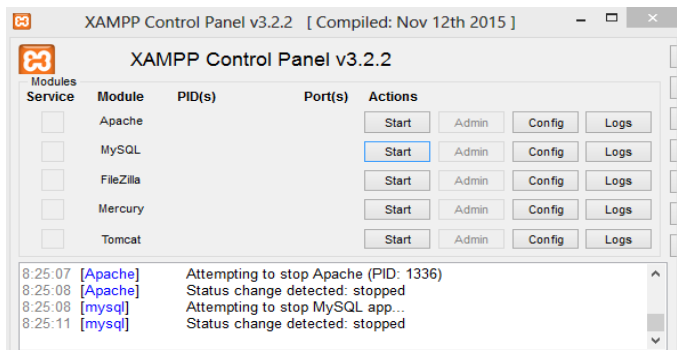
XAMPP Control Panel v3.2.2 [ Compiled: Nov 12th 2015 ]

XAMPP Control Panel v3.2.2

Modules

| Service | Module | PID(s) | Port(s) | Actions | | | |
|---|---|---|---|---|---|---|---|
| | Apache | | | Start | Admin | Config | Logs |
| | MySQL | | | Start | Admin | Config | Logs |
| | FileZilla | | | Start | Admin | Config | Logs |
| | Mercury | | | Start | Admin | Config | Logs |
| | Tomcat | | | Start | Admin | Config | Logs |

8:25:07 [Apache] Attempting to stop Apache (PID: 1336)
8:25:08 [Apache] Status change detected: stopped
8:25:08 [mysql] Attempting to stop MySQL app...
8:25:11 [mysql] Status change detected: stopped